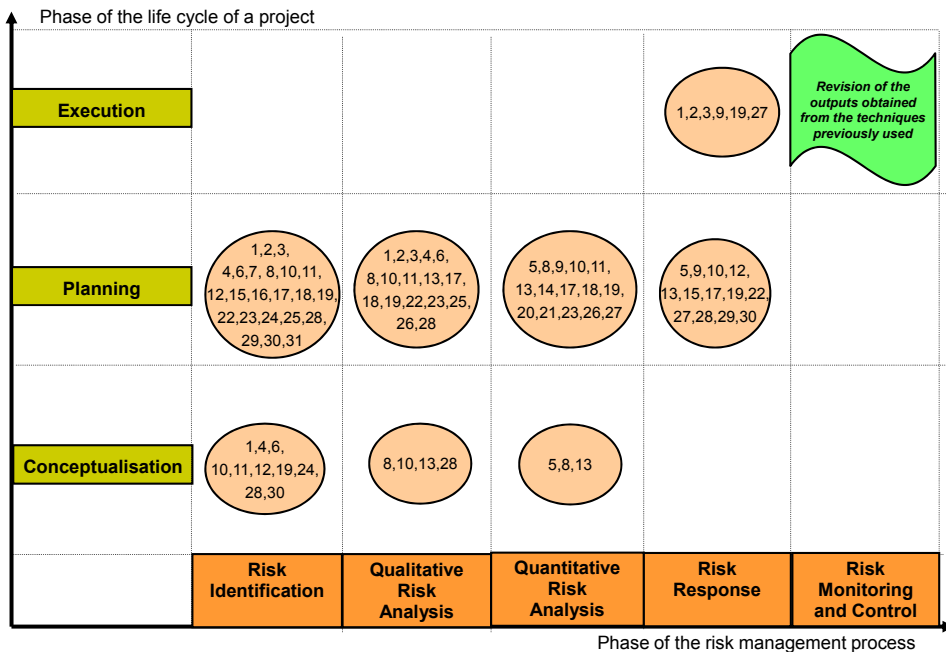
Phase of the life cycle of a project

Execution

1,2,3,9,19,27

Revision of the outputs obtained from the techniques previously used

Planning

1,2,3, 4,6,7, 8,10,11, 12,15,16,17,18,19, 22,23,24,25,28, 29,30,31

1,2,3,4,6, 8,10,11,13,17, 18,19,22,23,25, 26,28

5,8,9,10,11, 13,14,17,18,19, 20,21,23,26,27

5,9,10,12, 13,15,17,19,22, 27,28,29,30

Conceptualisation

1,4,6, 10,11,12,19,24, 28,30

8,10,13,28

5,8,13

| Risk Identification | Qualitative Risk Analysis | Quantitative Risk Analysis | Risk Response | Risk Monitoring and Control |
|---|---|---|---|---|

Phase of the risk management process